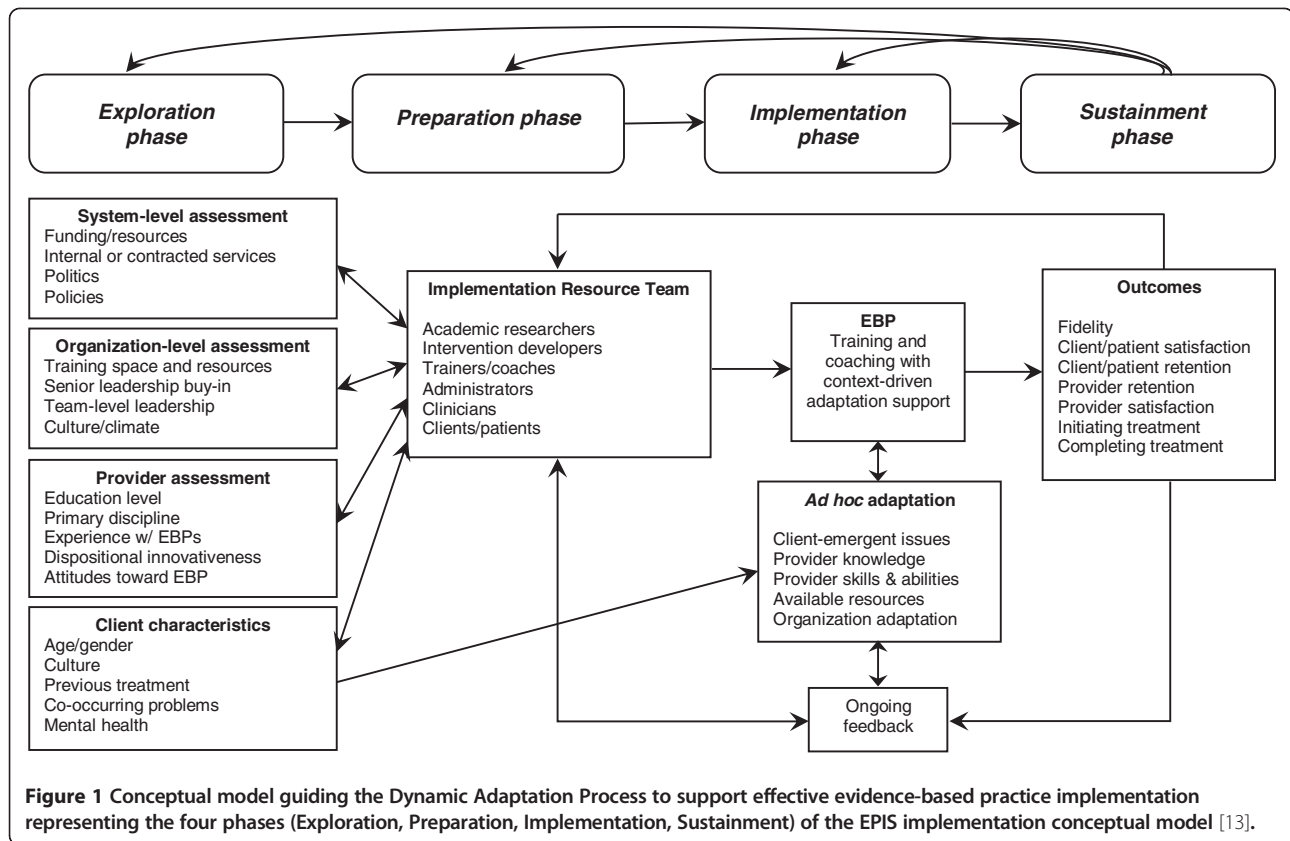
Exploration phase

Preparation phase

Implementation phase

Sustainment phase

System-level assessment
Funding/resources
Internal or contracted services
Politics
Policies

Organization-level assessment
Training space and resources
Senior leadership buy-in
Team-level leadership
Culture/climate

Provider assessment
Education level
Primary discipline
Experience w/ EBPs
Dispositional innovativeness
Attitudes toward EBP

Client characteristics
Age/gender
Culture
Previous treatment
Co-occurring problems
Mental health

Implementation Resource Team
Academic researchers
Intervention developers
Trainers/coaches
Administrators
Clinicians
Clients/patients

EBP
Training and coaching with context-driven adaptation support

Ad hoc adaptation
Client-emergent issues
Provider knowledge
Provider skills & abilities
Available resources
Organization adaptation

Ongoing feedback

Outcomes
Fidelity
Client/patient satisfaction
Client/patient retention
Provider retention
Provider satisfaction
Initiating treatment
Completing treatment

Figure 1 Conceptual model guiding the Dynamic Adaptation Process to support effective evidence-based practice implementation representing the four phases (Exploration, Preparation, Implementation, Sustainment) of the EPIS implementation conceptual model [13].